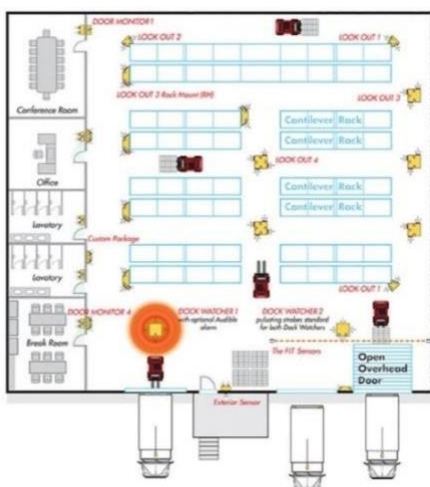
DOOR MONITOR 1
LOOK OUT 2
LOOK OUT 1
Conference Room
LOOK OUT 3 Rack Mount (RM)
LOOK OUT 3
Cantilever Rack
Cantilever Rack
Office
LOOK OUT 4
Cantilever Rack
Cantilever Rack
Lavatory
Custom Package
Lavatory
LOOK OUT 1
DOOR MONITOR 4
DOCK WATCHER 1 with optional Audible alarm
DOCK WATCHER 2 pulsating strobes standard for both Dock Watchers
Break Room
The FIT Sensors
Open Overhead Door
Exterior Sensor